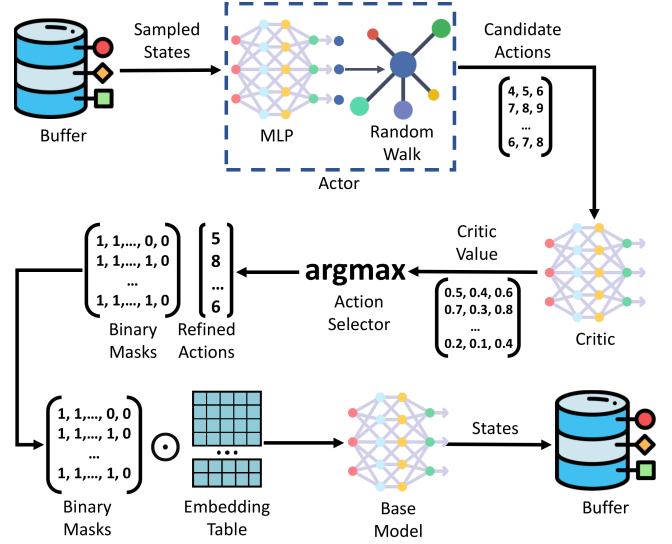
Buffer

Sampled States

MLP

Random Walk

Actor

Candidate Actions

$\begin{bmatrix} 4, 5, 6 \\ 7, 8, 9 \\ \dots \\ 6, 7, 8 \end{bmatrix}$

Critic Value

$\begin{bmatrix} 0.5, 0.4, 0.6 \\ 0.7, 0.3, 0.8 \\ \dots \\ 0.2, 0.1, 0.4 \end{bmatrix}$

Critic

argmax

Action Selector

$\begin{bmatrix} 1, 1, \dots, 0, 0 \\ 1, 1, \dots, 1, 0 \\ \dots \\ 1, 1, \dots, 1, 0 \end{bmatrix}$

Binary Masks

$\begin{bmatrix} 5 \\ 8 \\ \dots \\ 6 \end{bmatrix}$

Refined Actions

$\begin{bmatrix} 1, 1, \dots, 0, 0 \\ 1, 1, \dots, 1, 0 \\ \dots \\ 1, 1, \dots, 1, 0 \end{bmatrix}$ $\odot$

Binary Masks

Embedding Table

Base Model

States

Buffer